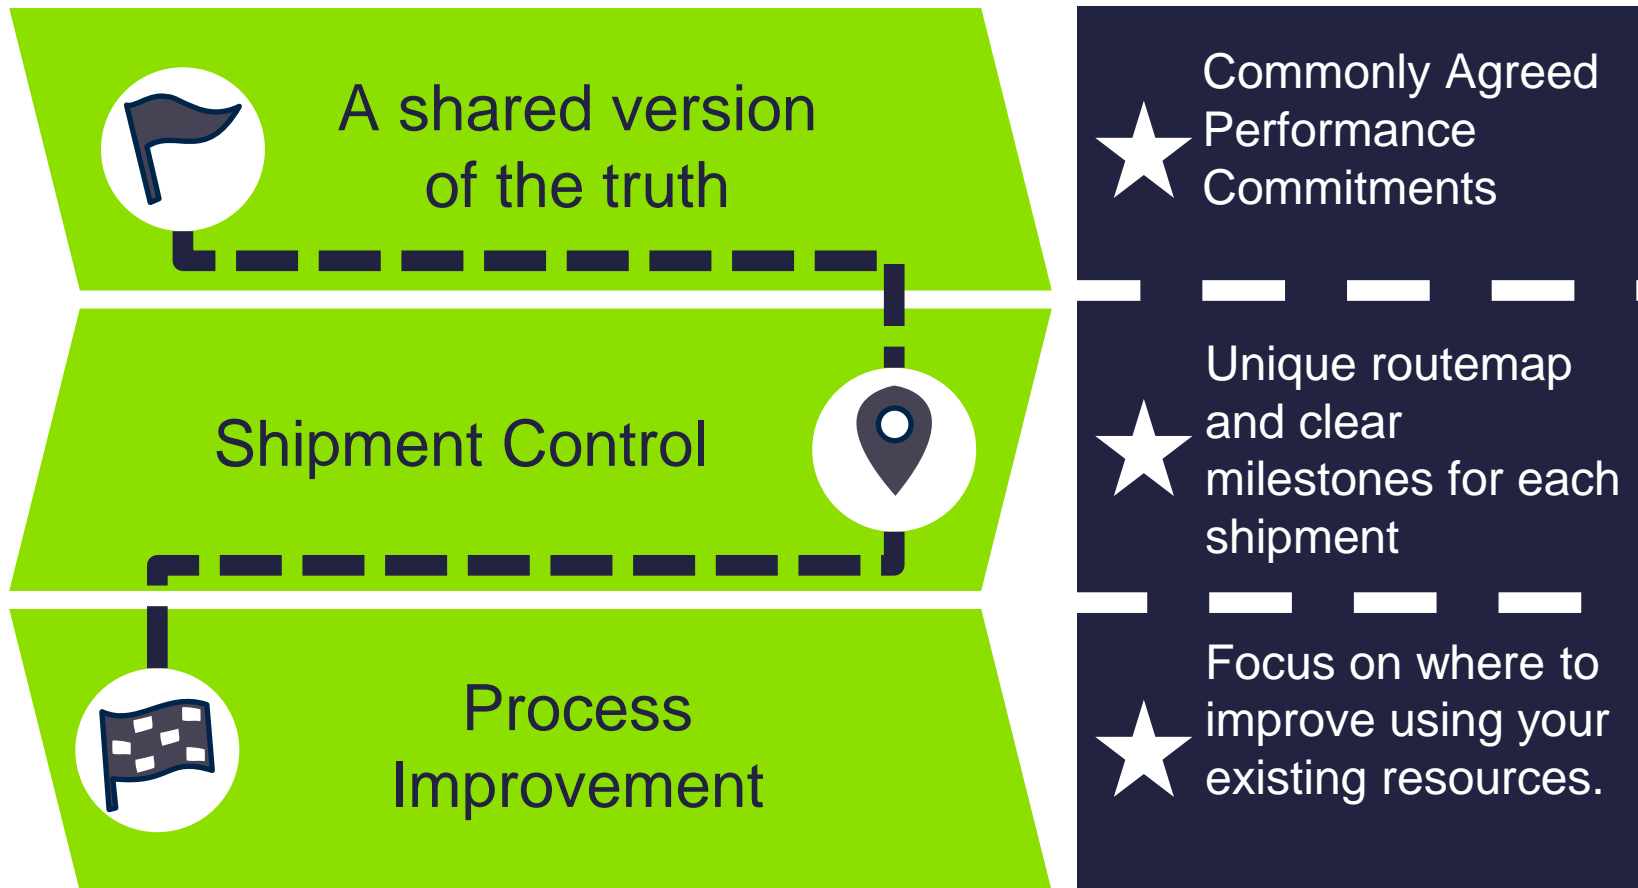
A shared version of the truth

Shipment Control

Process Improvement

Commonly Agreed Performance Commitments

Unique routemap and clear milestones for each shipment

Focus on where to improve using your existing resources.